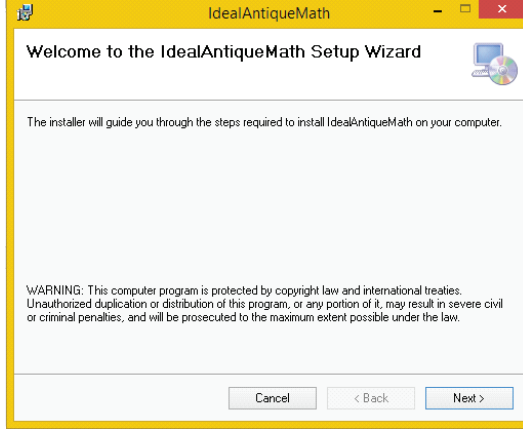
IdealAntiqueMath

Welcome to the IdealAntiqueMath Setup Wizard

The installer will guide you through the steps required to install IdealAntiqueMath on your computer.

WARNING: This computer program is protected by copyright law and international treaties. Unauthorized duplication or distribution of this program, or any portion of it, may result in severe civil or criminal penalties, and will be prosecuted to the maximum extent possible under the law.

Cancel
< Back
Next >